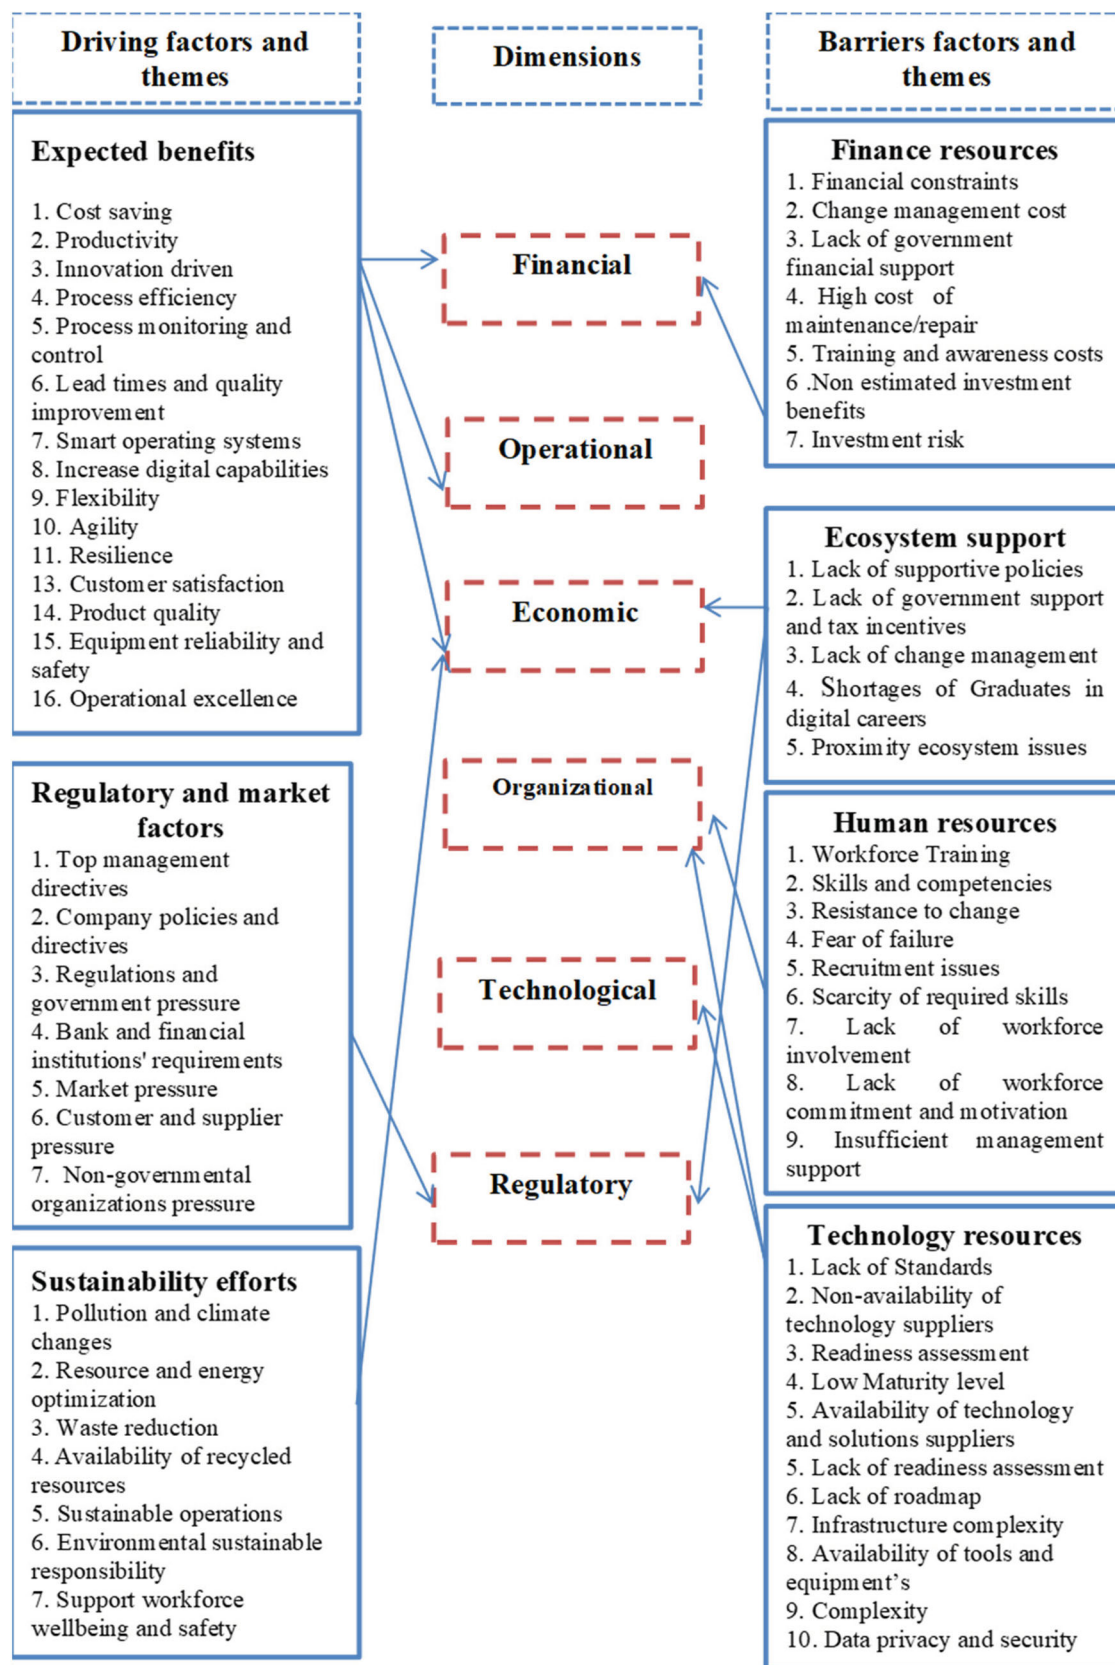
Driving factors and themes

Dimensions

Barriers factors and themes

Expected benefits

1. Cost saving
2. Productivity
3. Innovation driven
4. Process efficiency
5. Process monitoring and control
6. Lead times and quality improvement
7. Smart operating systems
8. Increase digital capabilities
9. Flexibility
10. Agility
11. Resilience
13. Customer satisfaction
14. Product quality
15. Equipment reliability and safety
16. Operational excellence

Regulatory and market factors
1. Top management directives
2. Company policies and directives
3. Regulations and government pressure
4. Bank and financial institutions' requirements
5. Market pressure
6. Customer and supplier pressure
7. Non-governmental organizations pressure

Sustainability efforts
1. Pollution and climate changes
2. Resource and energy optimization
3. Waste reduction
4. Availability of recycled resources
5. Sustainable operations
6. Environmental sustainable responsibility
7. Support workforce wellbeing and safety

Financial

Operational

Economic

Organizational

Technological

Regulatory

Finance resources
1. Financial constraints
2. Change management cost
3. Lack of government financial support
4. High cost of maintenance/repair
5. Training and awareness costs
6 .Non estimated investment benefits
7. Investment risk

Ecosystem support
1. Lack of supportive policies
2. Lack of government support and tax incentives
3. Lack of change management
4. Shortages of Graduates in digital careers
5. Proximity ecosystem issues

Human resources
1. Workforce Training
2. Skills and competencies
3. Resistance to change
4. Fear of failure
5. Recruitment issues
6. Scarcity of required skills
7. Lack of workforce involvement
8. Lack of workforce commitment and motivation
9. Insufficient management support

Technology resources
1. Lack of Standards
2. Non-availability of technology suppliers
3. Readiness assessment
4. Low Maturity level
5. Availability of technology and solutions suppliers
5. Lack of readiness assessment
6. Lack of roadmap
7. Infrastructure complexity
8. Availability of tools and equipment's
9. Complexity
10. Data privacy and security